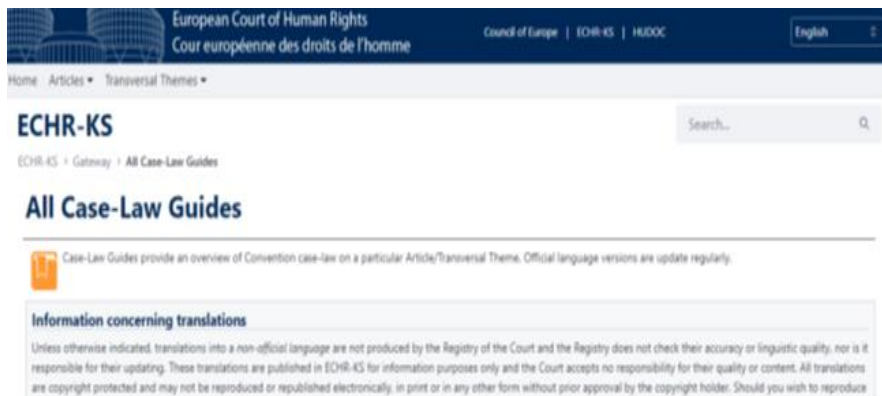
European Court of Human Rights
Cour européenne des droits de l'homme

Council of Europe | ECHR-KS | HUDOC

English

Home Articles ▾ Transversal Themes ▾

ECHR-KS

Search...

ECHR-KS > Gateway > All Case-Law Guides

All Case-Law Guides

Case-Law Guides provide an overview of Convention case-law on a particular Article/Transversal Theme. Official language versions are update regularly.

Information concerning translations

Unless otherwise indicated, translations into a non-official language are not produced by the Registry of the Court and the Registry does not check their accuracy or linguistic quality, nor is it responsible for their updating. These translations are published in ECHR-KS for information purposes only and the Court accepts no responsibility for their quality or content. All translations are copyright protected and may not be reproduced or republished electronically, in print or in any other form without prior approval by the copyright holder. Should you wish to reproduce